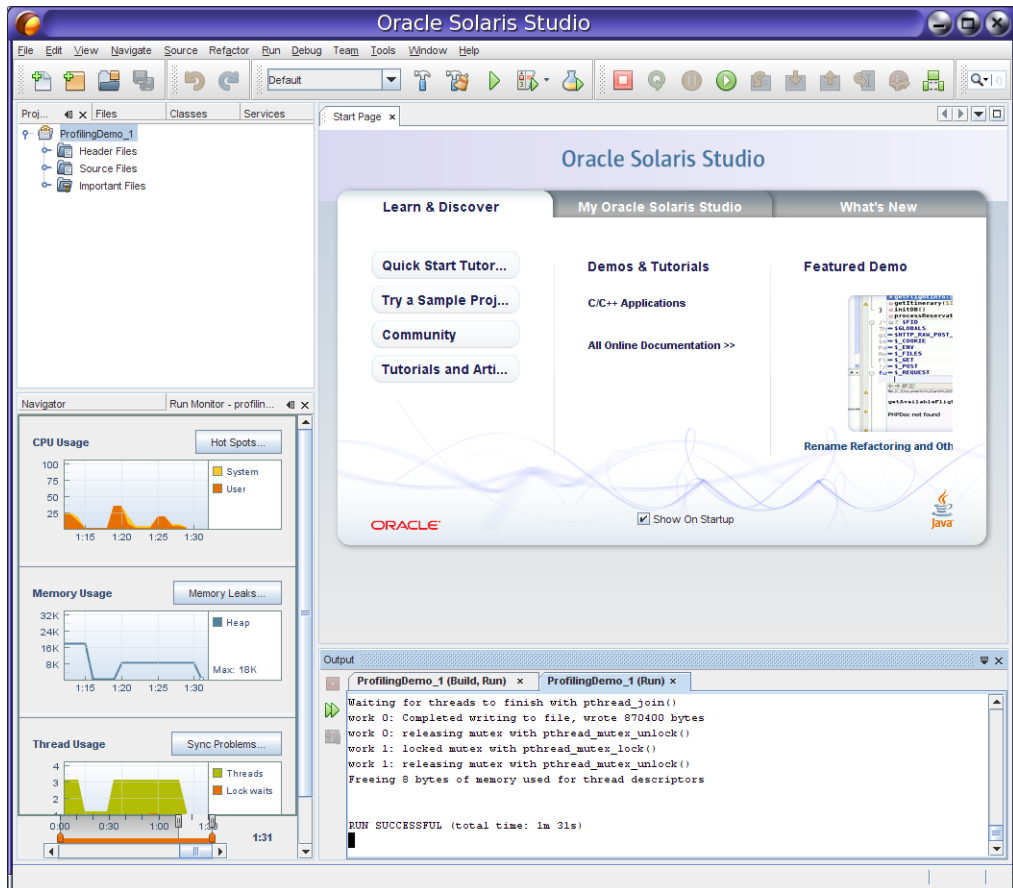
Oracle Solaris Studio

File Edit View Navigate Source Refactor Run Debug Team Tools Window Help

Default

Proj... Files Classes Services

ProfilingDemo_1
Header Files
Source Files
Important Files

Start Page

Oracle Solaris Studio

Learn & Discover
My Oracle Solaris Studio
What's New

Quick Start Tutor...
Try a Sample Proj...
Community
Tutorials and Arti...

Demos & Tutorials
C/C++ Applications
All Online Documentation >>

Featured Demo
Rename Refactoring and Oth

ORACLE
Show On Startup
Java

Navigator Run Monitor - profilin...

CPU Usage
Hot Spots...
100
75
50
25
System
User
1:15 1:20 1:25 1:30

Memory Usage
Memory Leaks...
32K
24K
16K
8K
Heap
Max: 18K
1:15 1:20 1:25 1:30

Thread Usage
Sync Problems...
4
3
2
1
Threads
Lock waits
0:00 0:30 1:00 1:30
1:31

Output
ProfilingDemo_1 (Build, Run)
ProfilingDemo_1 (Run)

Waiting for threads to finish with pthread_join()
work 0: Completed writing to file, wrote 870400 bytes
work 0: releasing mutex with pthread_mutex_unlock()
work 1: locked mutex with pthread_mutex_lock()
work 1: releasing mutex with pthread_mutex_unlock()
Freeing 8 bytes of memory used for thread descriptors

RUN SUCCESSFUL (total time: 1m 31s)